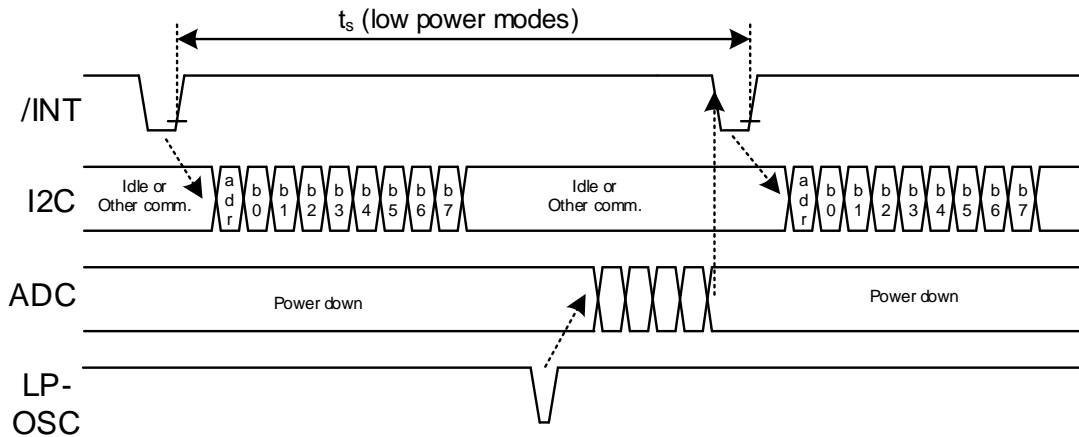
$t_s$ (low power modes)

/INT

I2C

Idle or Other comm.

a d r

b 0

b 1

b 2

b 3

b 4

b 5

b 6

b 7

Idle or Other comm.

a d r

b 0

b 1

b 2

b 3

b 4

b 5

b 6

b 7

ADC

Power down

Power down

LP-OSC